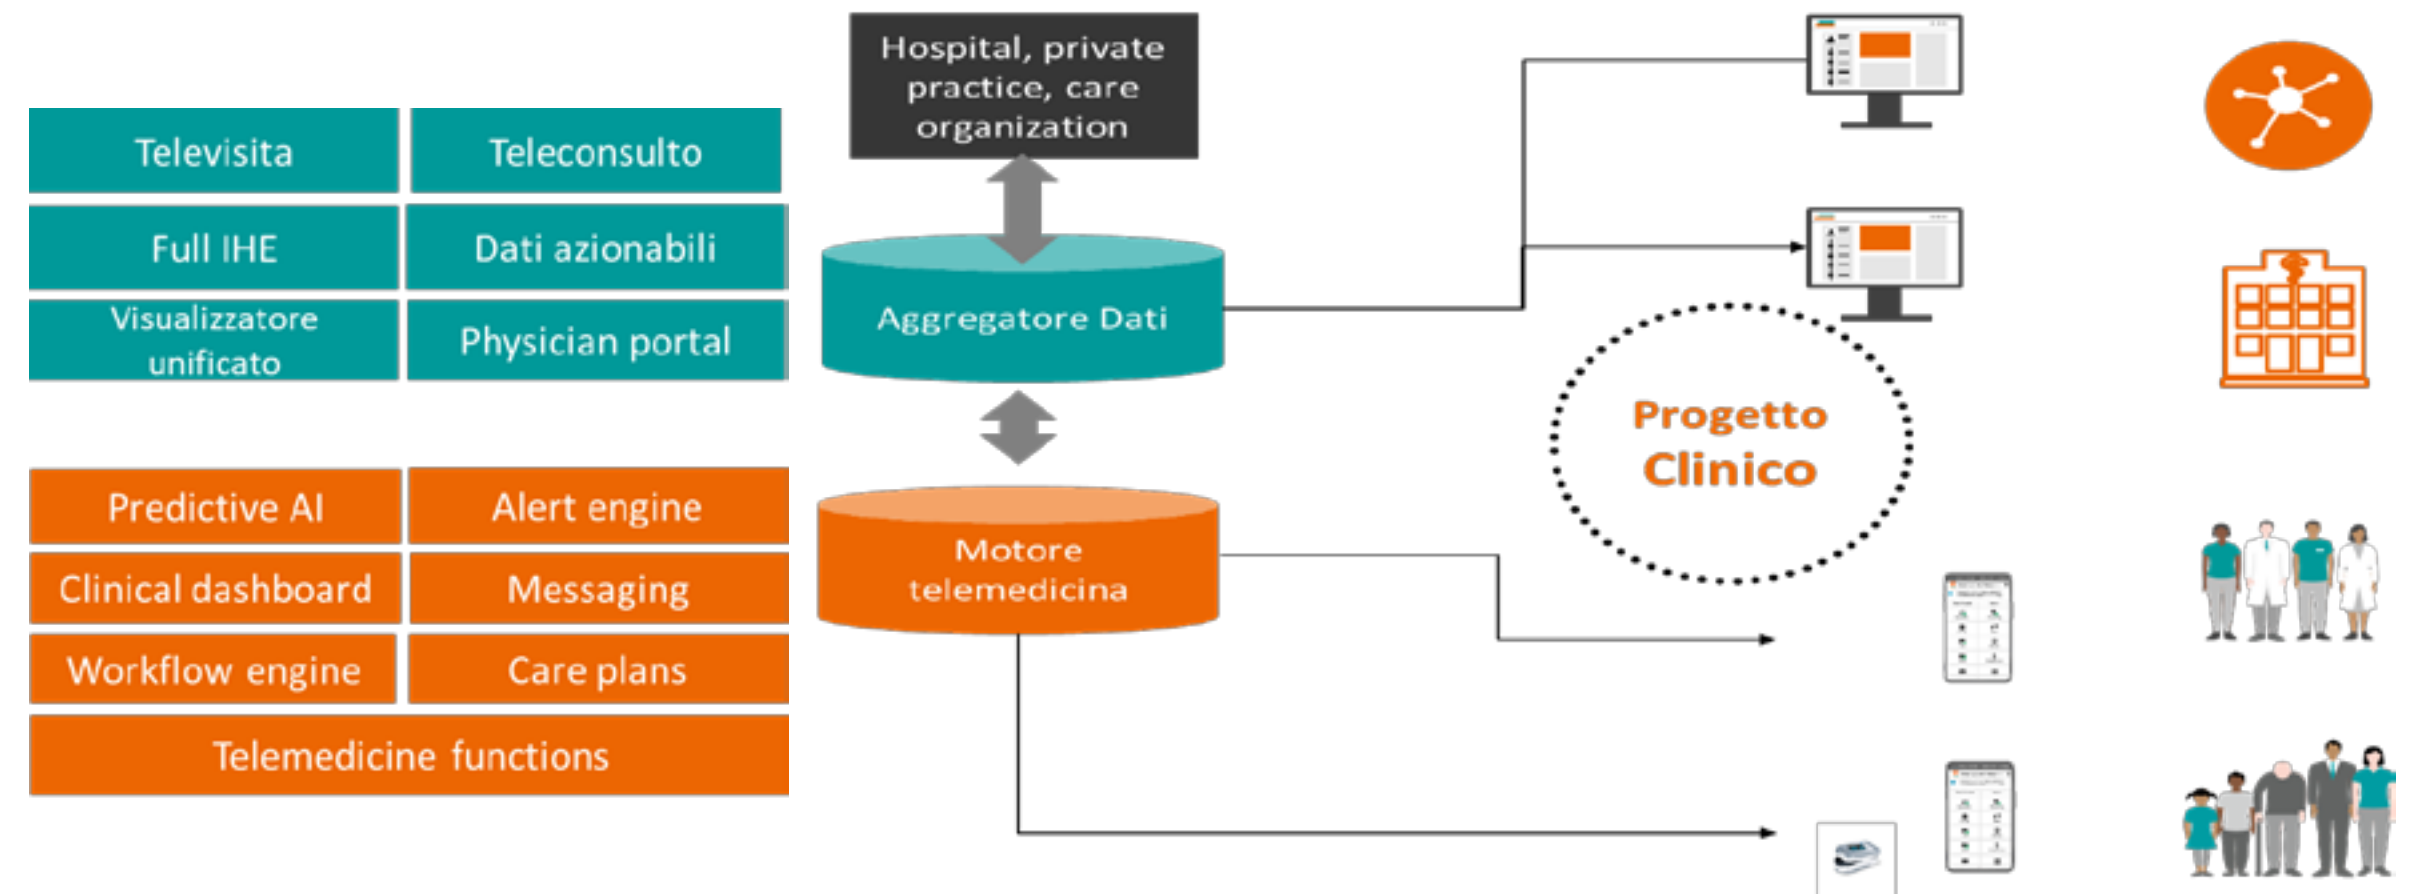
Televisita

Teleconsulto

Full IHE

Dati azionabili

Visualizzatore unificato

Physician portal

Predictive AI

Alert engine

Clinical dashboard

Messaging

Workflow engine

Care plans

Telemedicine functions

Hospital, private practice, care organization

Aggregatore Dati

Motore telemedicina

Progetto Clinico